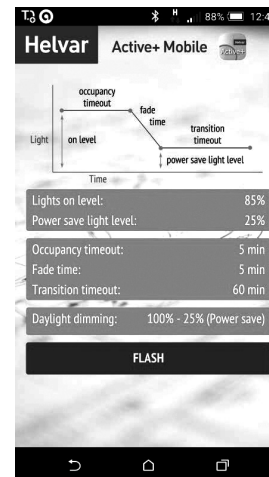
88% 12:4

Helvar Active+ Mobile Active+

occupancy timeout

fade time

transition timeout

Light

on level

power save light level

Time

Lights on level: 85%

Power save light level: 25%

Occupancy timeout: 5 min

Fade time: 5 min

Transition timeout: 60 min

Daylight dimming: 100% - 25% (Power save)

FLASH